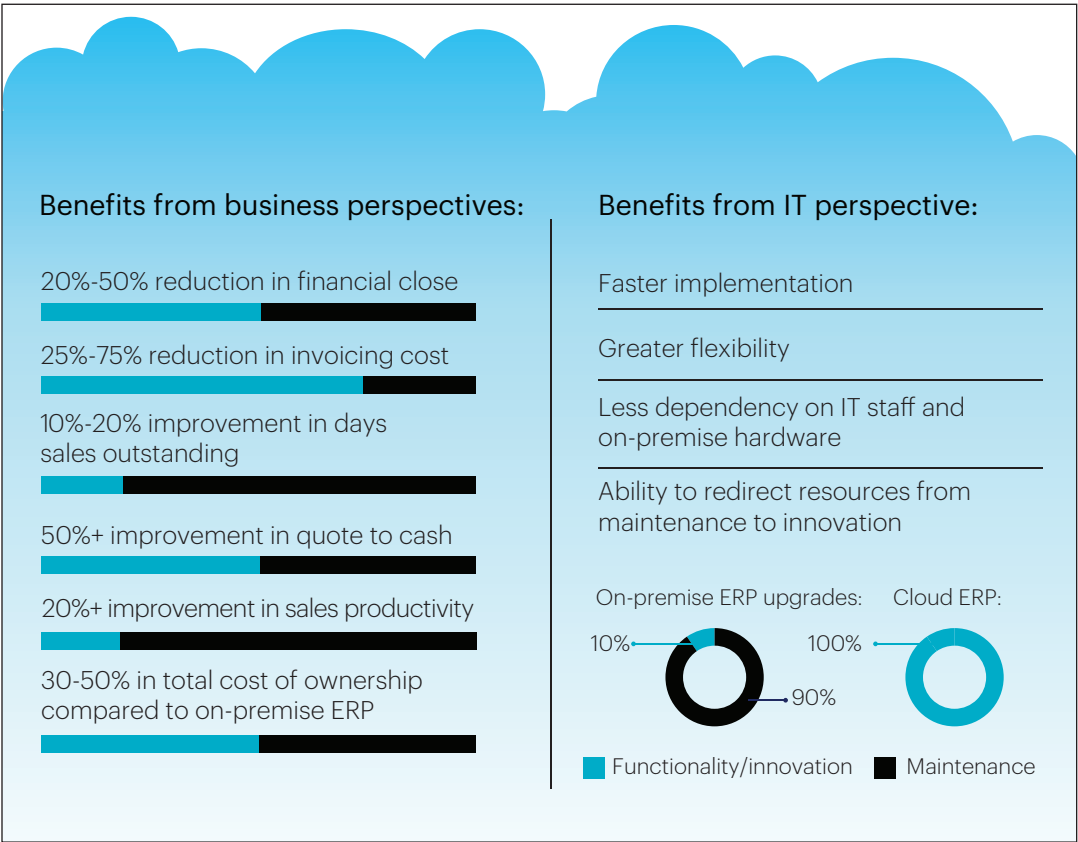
Benefits from business perspectives:

20%-50% reduction in financial close

25%-75% reduction in invoicing cost

10%-20% improvement in days sales outstanding

50%+ improvement in quote to cash

20%+ improvement in sales productivity

30-50% in total cost of ownership compared to on-premise ERP

Benefits from IT perspective:

Faster implementation

Greater flexibility

Less dependency on IT staff and on-premise hardware

Ability to redirect resources from maintenance to innovation

On-premise ERP upgrades:

10%

90%

Cloud ERP:

100%

Functionality/innovation

Maintenance